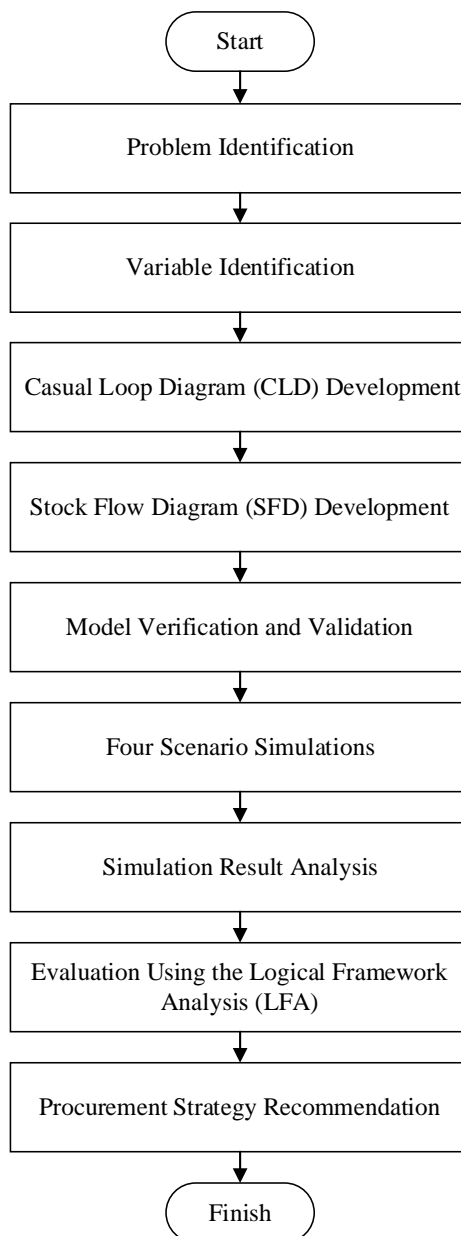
Start

Problem Identification

Variable Identification

Casual Loop Diagram (CLD) Development

Stock Flow Diagram (SFD) Development

Model Verification and Validation

Four Scenario Simulations

Simulation Result Analysis

Evaluation Using the Logical Framework Analysis (LFA)

Procurement Strategy Recommendation

Finish